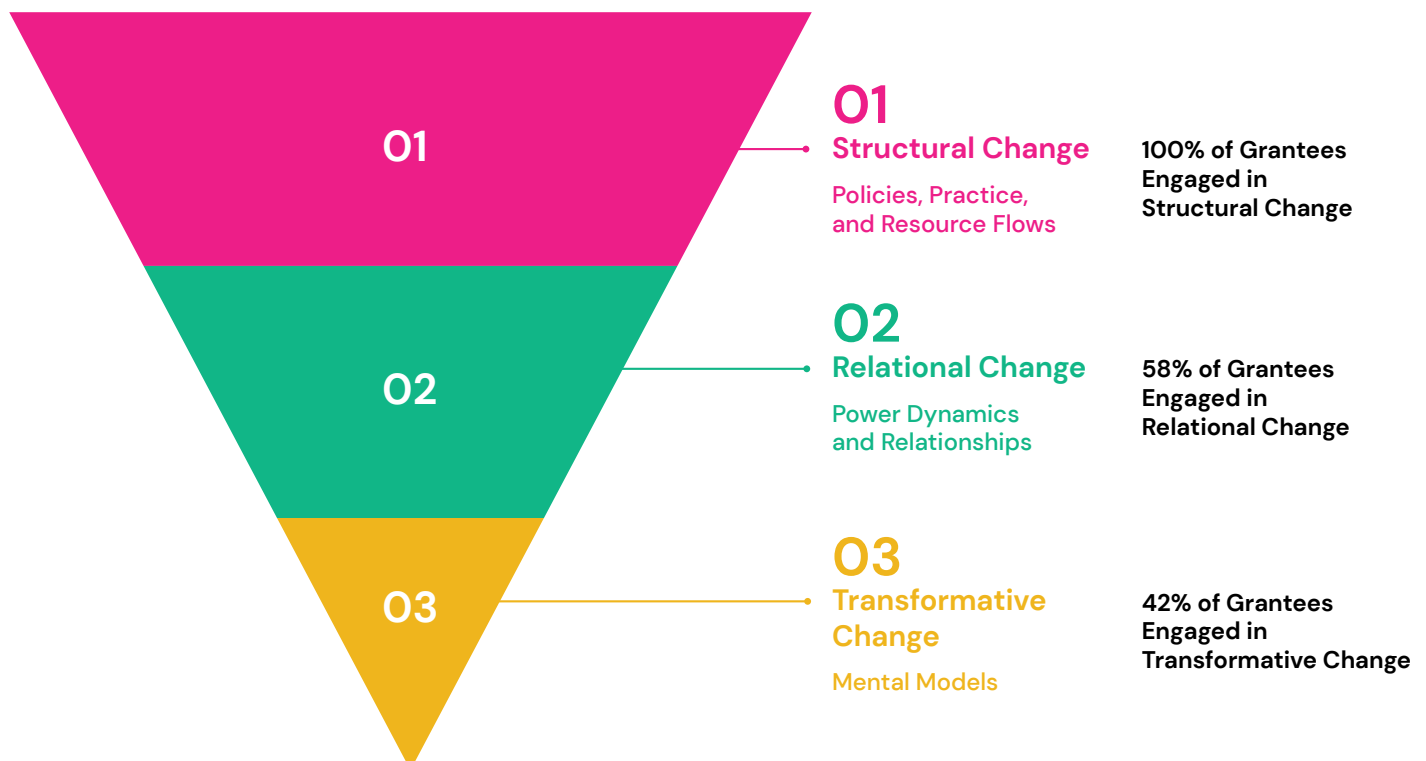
01

02

03

01
Structural Change

Policies, Practice, and Resource Flows

100% of Grantees Engaged in Structural Change

02
Relational Change

Power Dynamics and Relationships

58% of Grantees Engaged in Relational Change

03
Transformative Change

Mental Models

42% of Grantees Engaged in Transformative Change